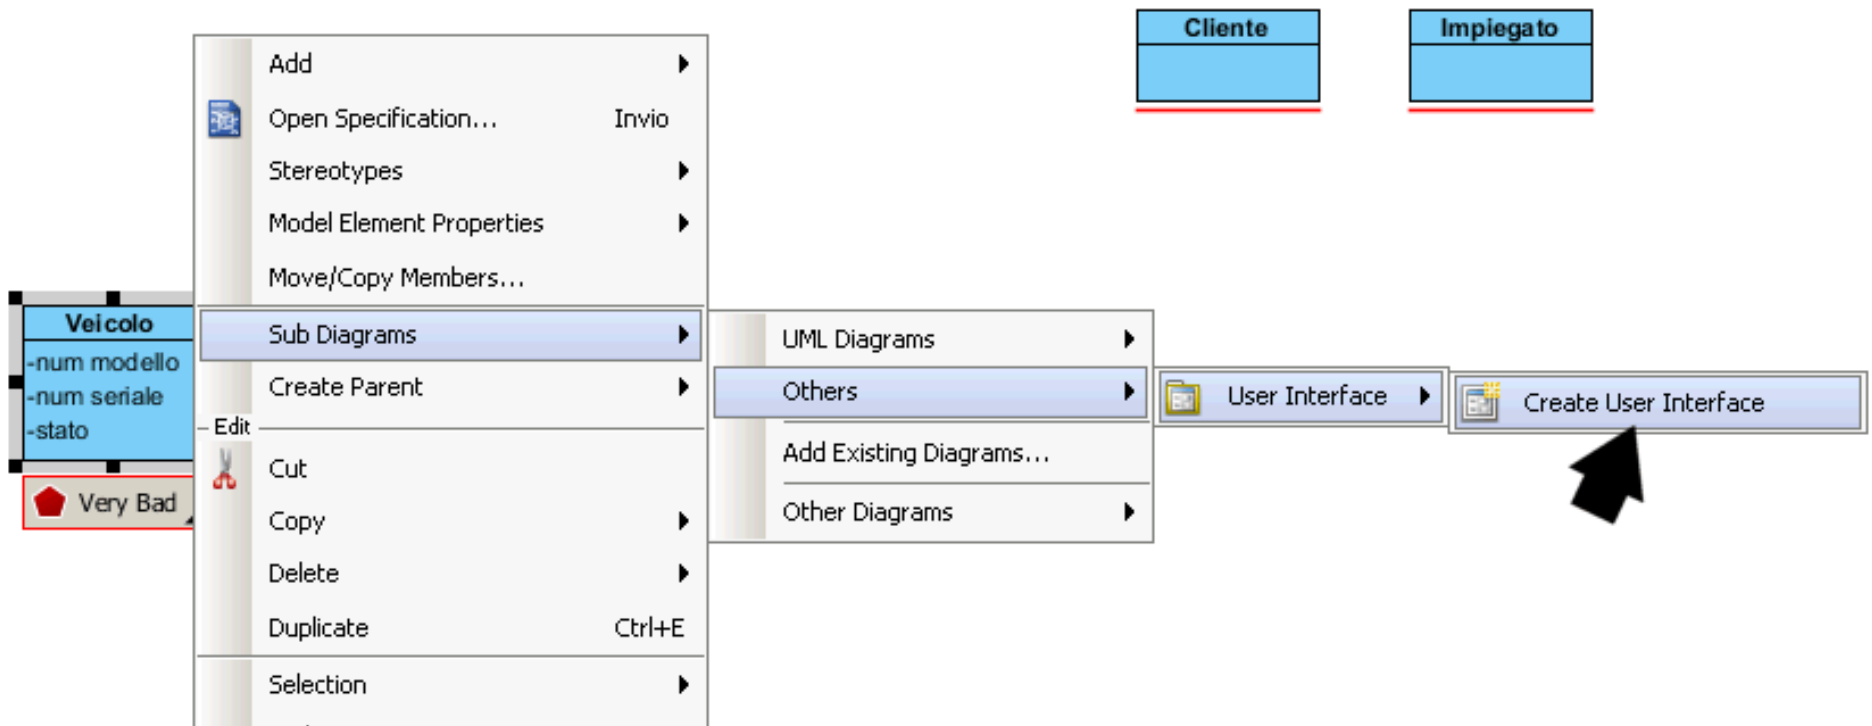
Cliente

Impiegato

Veicolo
-num modello
-num seriale
-stato

Very Bad

Add
Open Specification... Invio
Stereotypes
Model Element Properties
Move/Copy Members...
Sub Diagrams
Create Parent
Edit
Cut
Copy
Delete
Duplicate Ctrl+E
Selection

UML Diagrams
Others
Add Existing Diagrams...
Other Diagrams

User Interface

Create User Interface